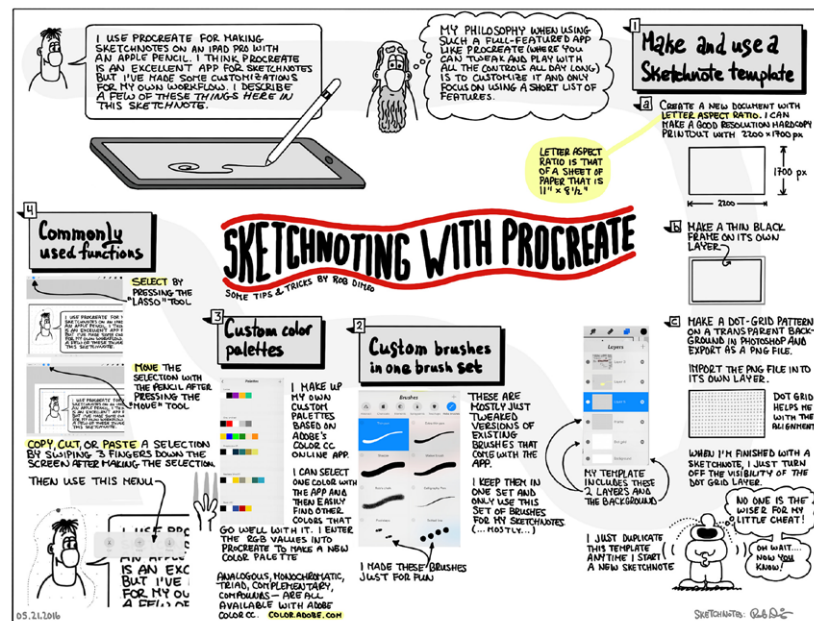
I USE PROCREATE FOR MAKING SKETCHNOTES ON AN IPAD PRO WITH AN APPLE PENCIL. I THINK PROCREATE IS AN EXCELLENT APP FOR SKETCHNOTES BUT I'VE MADE SOME CUSTOMIZATIONS FOR MY OWN WORKFLOW. I DESCRIBE A FEW OF THESE THINGS HERE IN THIS SKETCHNOTE.

MY PHILOSOPHY WHEN USING SUCH A FULL-FEATURED APP LIKE PROCREATE (WHERE YOU CAN TWEAK AND PLAY WITH ALL THE CONTROLS ALL DAY LONG) IS TO CUSTOMIZE IT AND ONLY FOCUS ON USING A SHORT LIST OF FEATURES.

1 Make and use a Sketchnote template

a CREATE A NEW DOCUMENT WITH LETTER ASPECT RATIO. I CAN MAKE A GOOD RESOLUTION HARDCOPY PRINTOUT WITH 2200 × 1700 px

LETTER ASPECT RATIO IS THAT OF A SHEET OF PAPER THAT IS 11" × 8½"

1700 px

2200

b MAKE A THIN BLACK FRAME ON ITS OWN LAYER.

c MAKE A DOT-GRID PATTERN ON A TRANSPARENT BACKGROUND IN PHOTOSHOP AND EXPORT AS A PNG FILE.

IMPORT THE PNG FILE INTO ITS OWN LAYER.

DOT GRID HELPS ME WITH THE ALIGNMENT

WHEN I'M FINISHED WITH A SKETCHNOTE, I JUST TURN OFF THE VISIBILITY OF THE DOT GRID LAYER.

NO ONE IS THE WISER FOR MY LITTLE CHEAT!

OH WAIT... NOW YOU KNOW!

4 Commonly used functions

SELECT BY PRESSING THE "LASSO" TOOL

MOVE THE SELECTION WITH THE PENCIL AFTER PRESSING THE "MOVE" TOOL

COPY, CUT, OR PASTE A SELECTION BY SWIPING 3 FINGERS DOWN THE SCREEN AFTER MAKING THE SELECTION.

THEN USE THIS MENU

I USE PR AN APPLE IS AN EXC BUT I'VE FOR MY OU A FEW OF

SKETCHNOTING WITH PROCREATE

SOME TIPS & TRICKS BY ROB DIMEO

3 Custom color palettes

I MAKE UP MY OWN CUSTOM PALETTES BASED ON ADOBE'S COLOR CC ONLINE APP.

I CAN SELECT ONE COLOR WITH THE APP AND THEN EASILY FIND OTHER COLORS THAT GO WELL WITH IT. I ENTER THE RGB VALUES INTO PROCREATE TO MAKE A NEW COLOR PALETTE

ANALOGOUS, MONOCHROMATIC, TRIAD, COMPLEMENTARY, COMPOUND — ARE ALL AVAILABLE WITH ADOBE COLOR CC. COLOR.ADOBE.COM

2 Custom brushes in one brush set

THESE ARE MOSTLY JUST TWEAKED VERSIONS OF EXISTING BRUSHES THAT COME WITH THE APP.

I KEEP THEM IN ONE SET AND ONLY USE THIS SET OF BRUSHES FOR MY SKETCHNOTES (...MOSTLY...)

I MADE THESE BRUSHES JUST FOR FUN

Layers

MY TEMPLATE INCLUDES THESE 2 LAYERS AND THE BACKGROUND

I JUST DUPLICATE THIS TEMPLATE ANYTIME I START A NEW SKETCHNOTE

05.21.2016

SKETCHNOTE: Rob D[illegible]